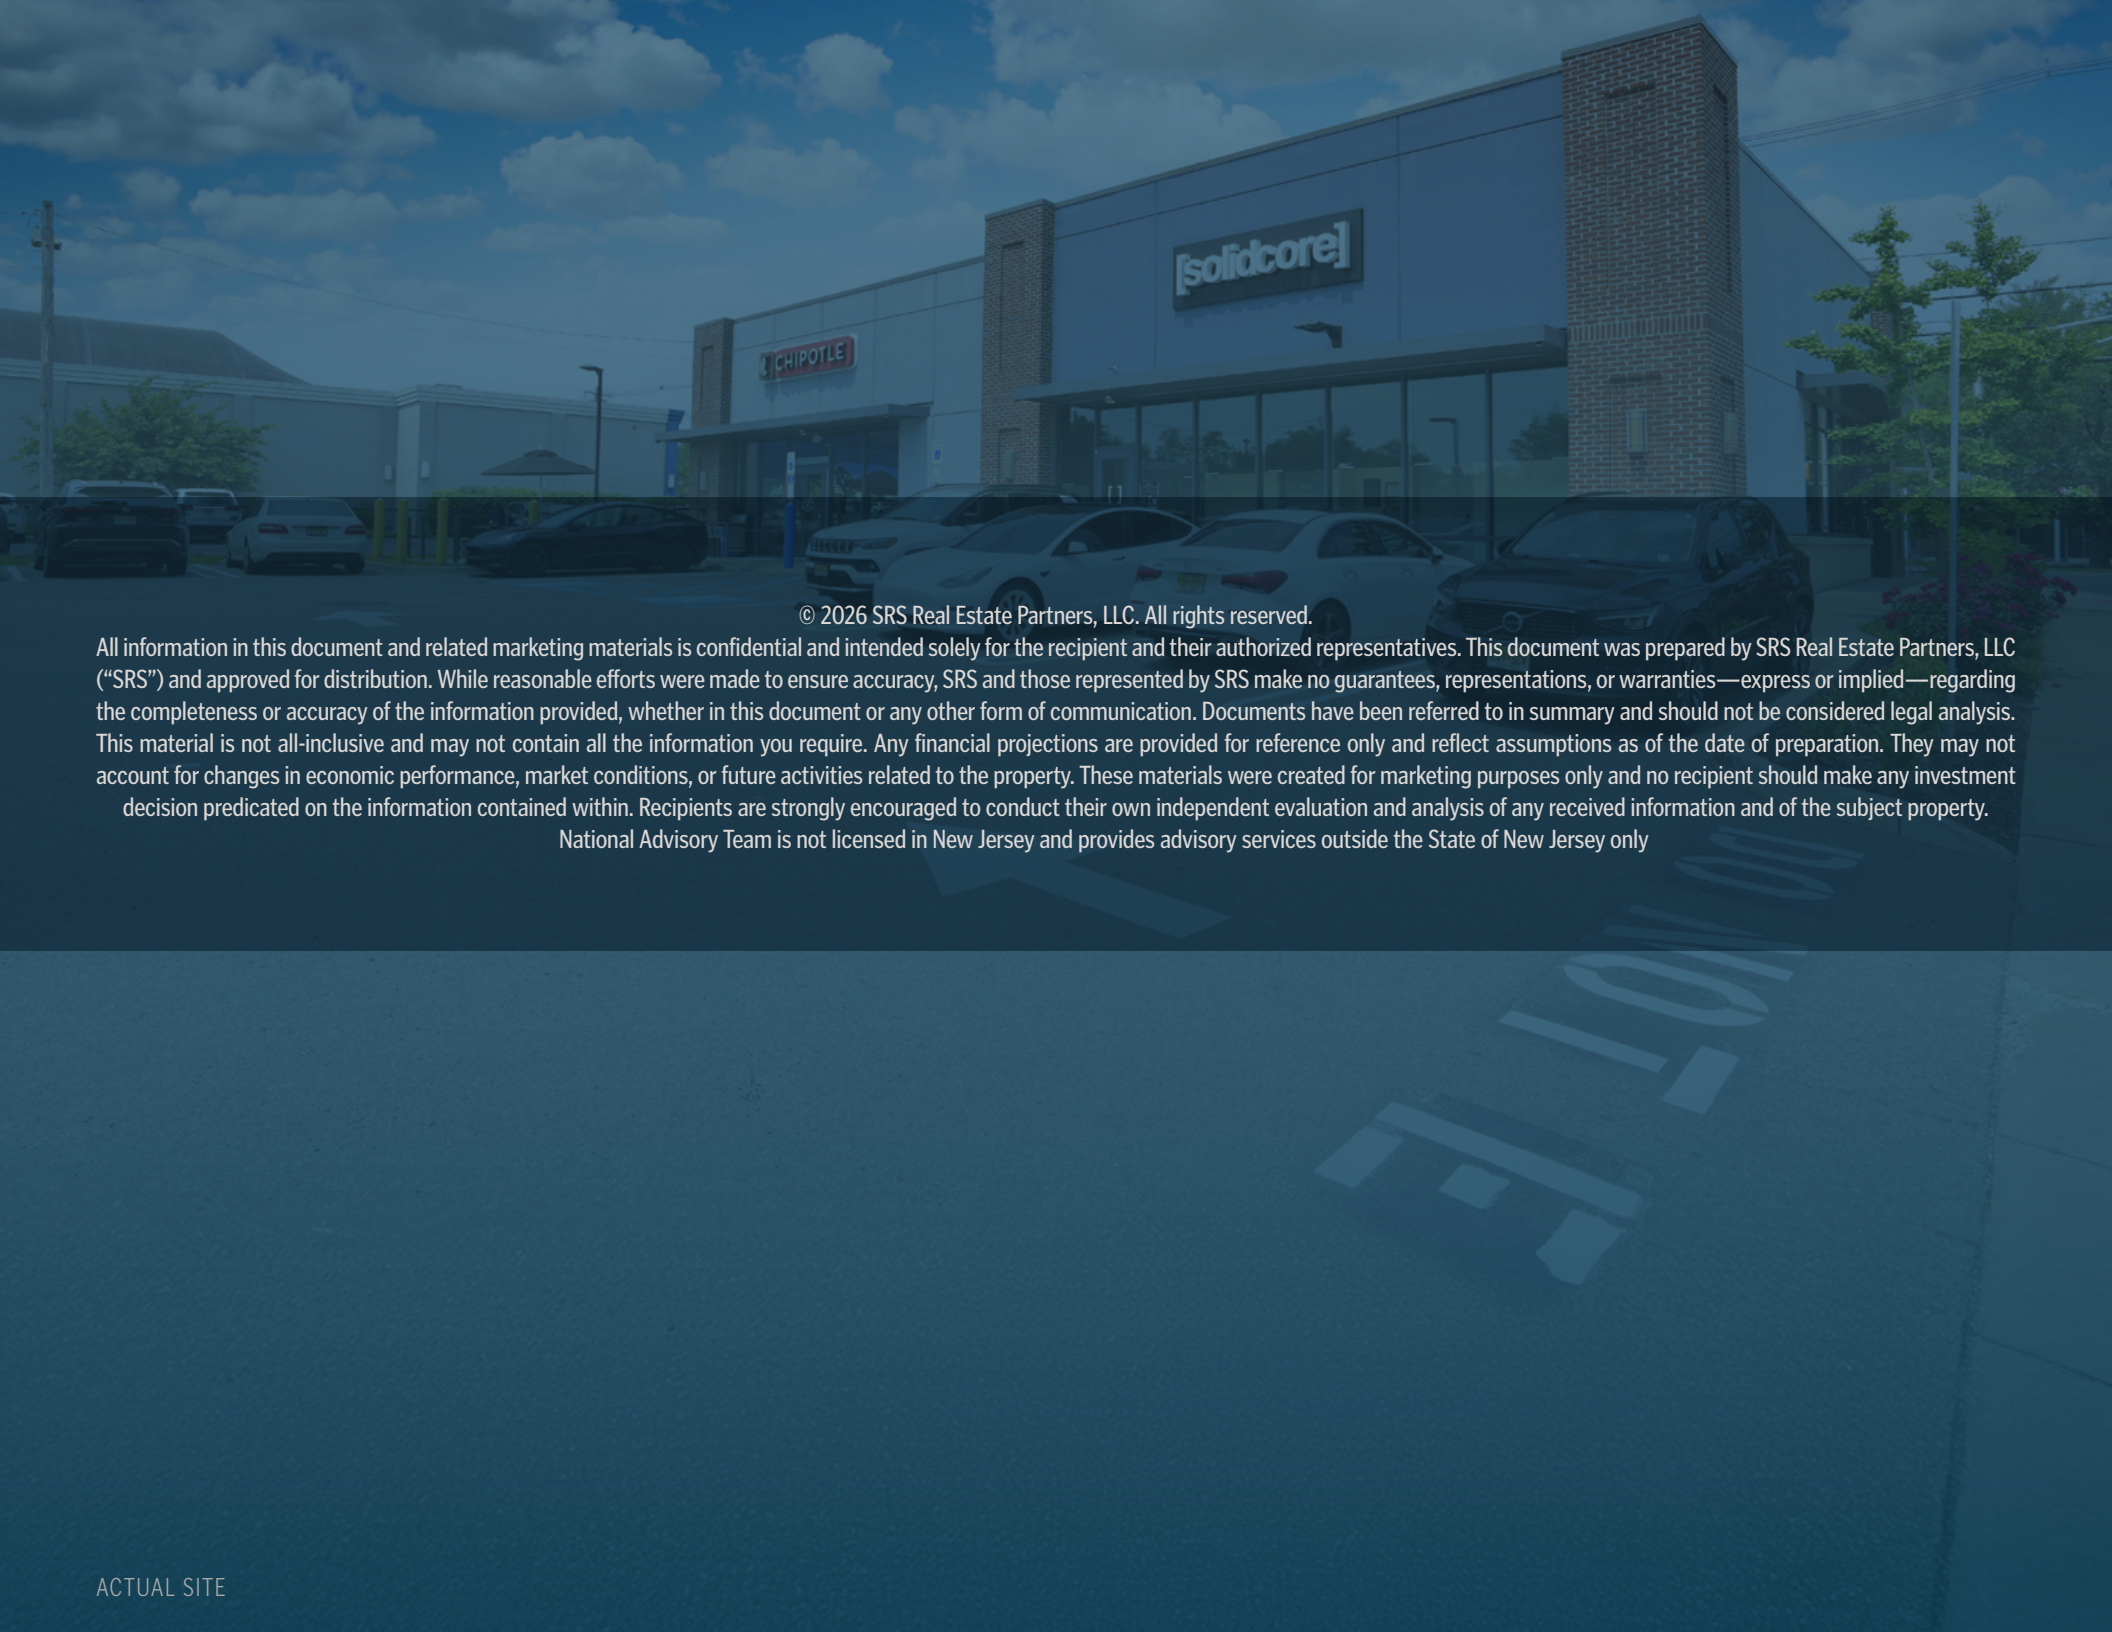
[solidcore]

CHIPOTLE

© 2026 SRS Real Estate Partners, LLC. All rights reserved.

All information in this document and related marketing materials is confidential and intended solely for the recipient and their authorized representatives. This document was prepared by SRS Real Estate Partners, LLC ("SRS") and approved for distribution. While reasonable efforts were made to ensure accuracy, SRS and those represented by SRS make no guarantees, representations, or warranties—express or implied—regarding the completeness or accuracy of the information provided, whether in this document or any other form of communication. Documents have been referred to in summary and should not be considered legal analysis. This material is not all-inclusive and may not contain all the information you require. Any financial projections are provided for reference only and reflect assumptions as of the date of preparation. They may not account for changes in economic performance, market conditions, or future activities related to the property. These materials were created for marketing purposes only and no recipient should make any investment decision predicated on the information contained within. Recipients are strongly encouraged to conduct their own independent evaluation and analysis of any received information and of the subject property.

National Advisory Team is not licensed in New Jersey and provides advisory services outside the State of New Jersey only

ACTUAL SITE